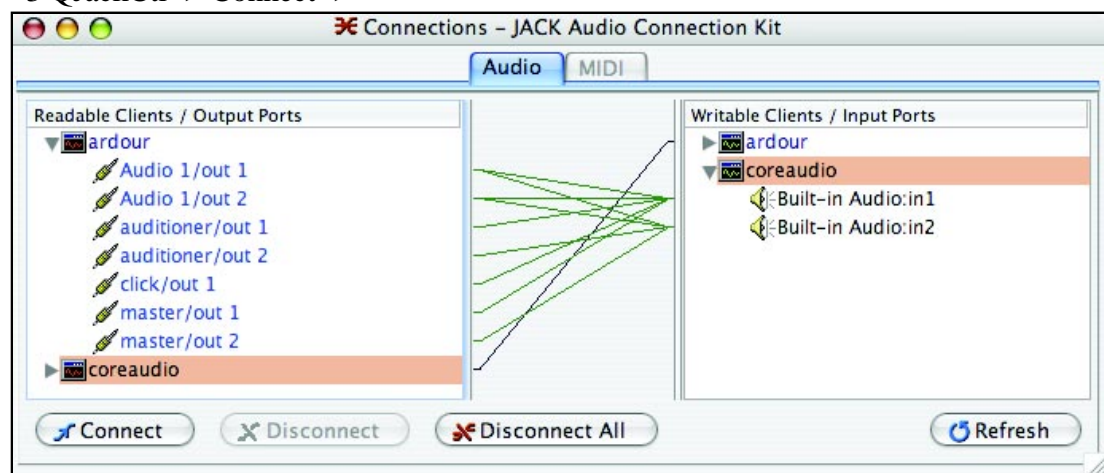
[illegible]

Connections – JACK Audio Connection Kit

Audio | MIDI

Readable Clients / Output Ports
ardour
Audio 1/out 1
Audio 1/out 2
auditioner/out 1
auditioner/out 2
click/out 1
master/out 1
master/out 2
coreaudio

Writable Clients / Input Ports
ardour
coreaudio
Built-in Audio:in1
Built-in Audio:in2

Connect
Disconnect
Disconnect All
Refresh